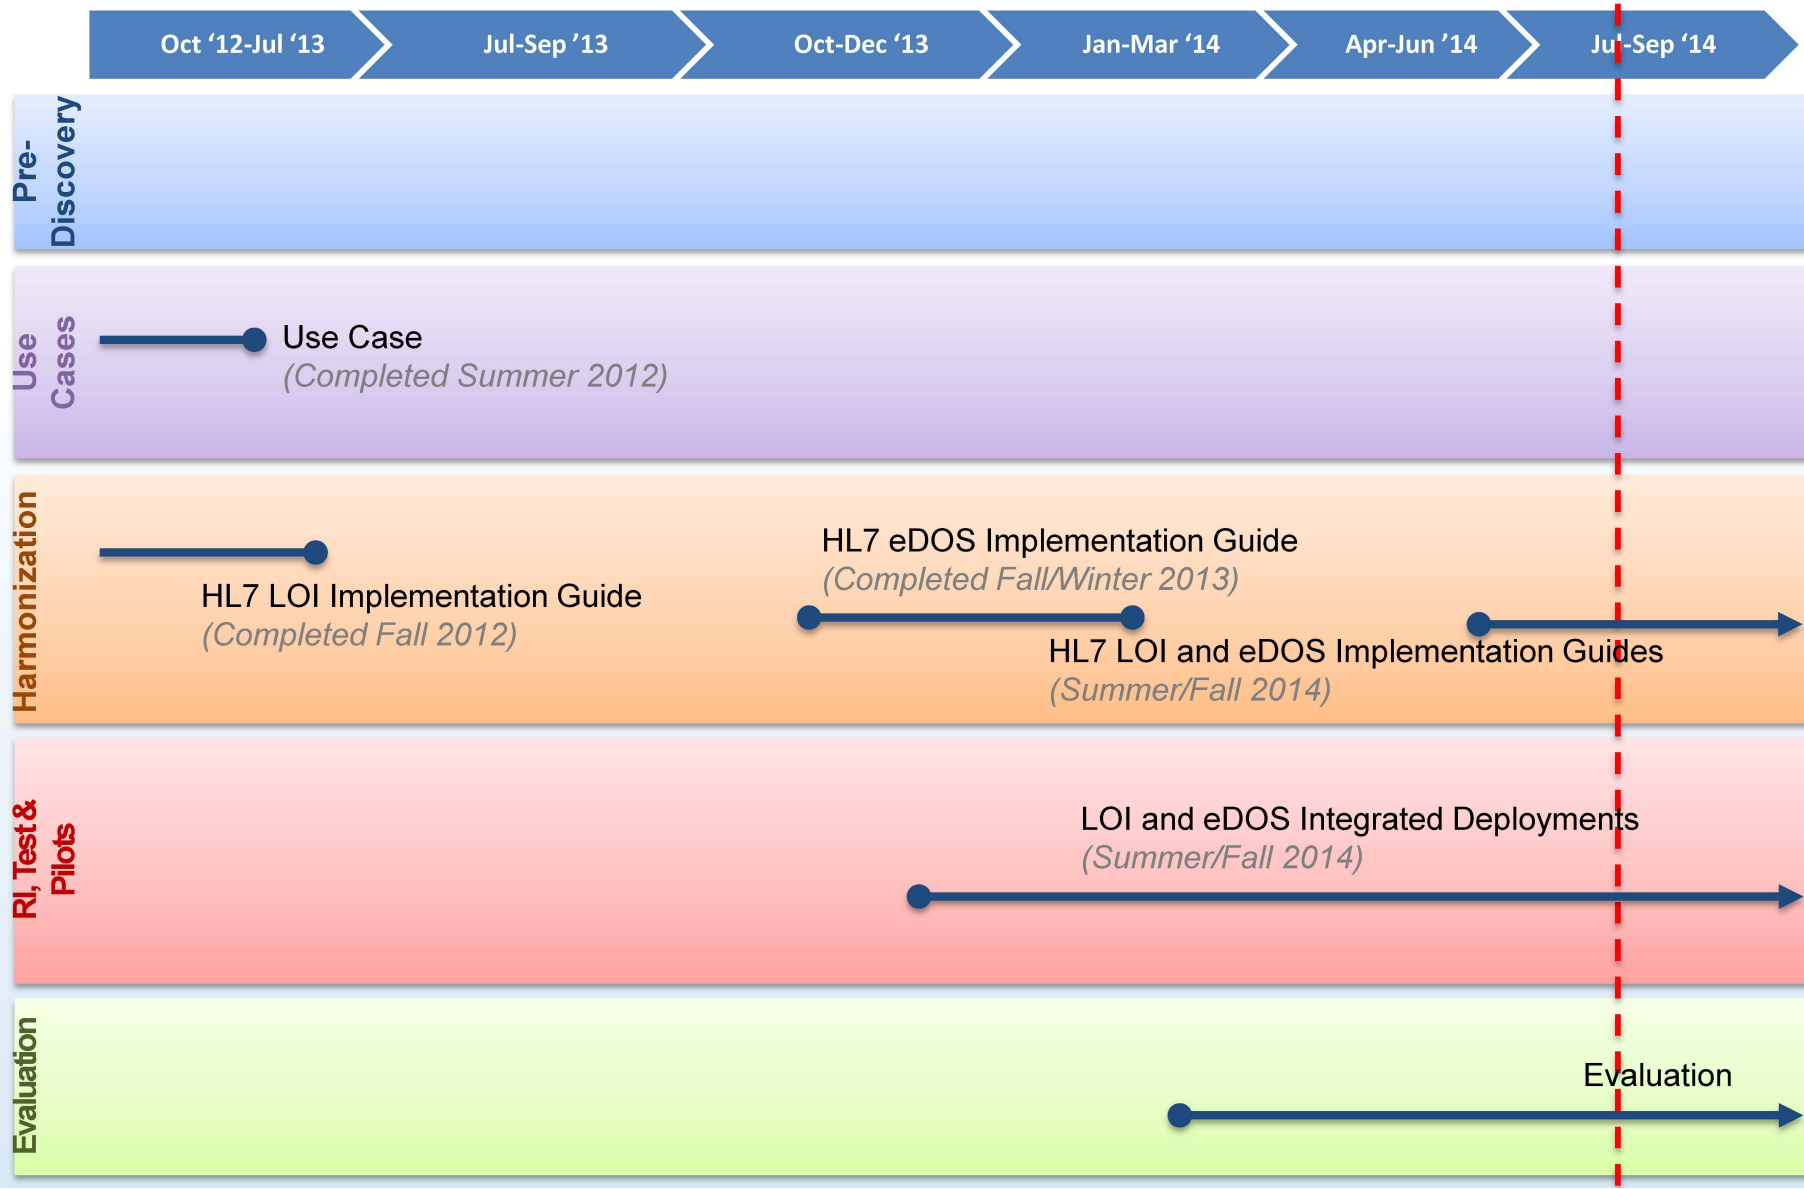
Oct ‘12-Jul ‘13 | Jul-Sep ’13 | Oct-Dec ‘13 | Jan-Mar ‘14 | Apr-Jun ’14 | Jul-Sep ‘14

Pre-Discovery

Use Cases

Use Case
(Completed Summer 2012)

Harmonization

HL7 LOI Implementation Guide
(Completed Fall 2012)

HL7 eDOS Implementation Guide
(Completed Fall/Winter 2013)

HL7 LOI and eDOS Implementation Guides
(Summer/Fall 2014)

RI, Test & Pilots

LOI and eDOS Integrated Deployments
(Summer/Fall 2014)

Evaluation

Evaluation